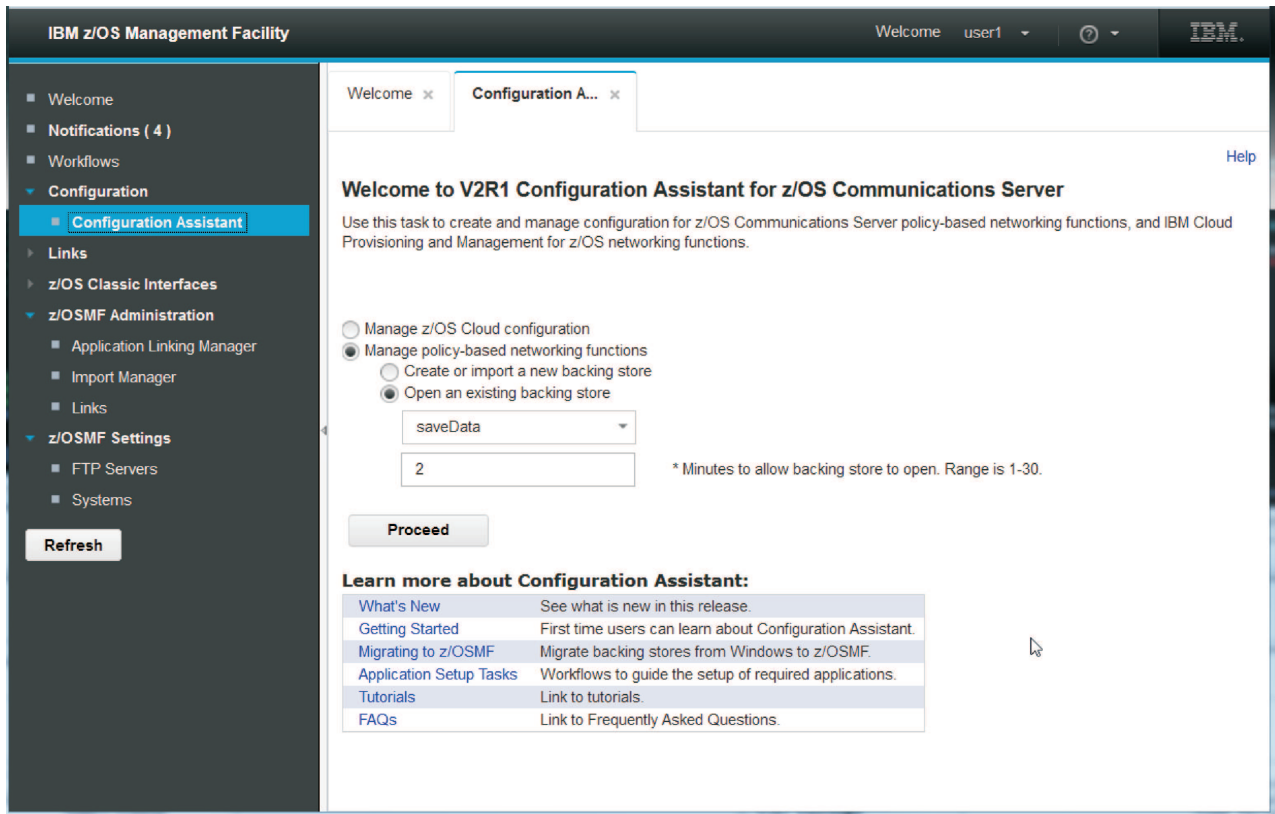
IBM z/OS Management Facility

Welcome user1

IBM.

Welcome

Notifications ( 4 )

Workflows

Configuration

Configuration Assistant

Links

z/OS Classic Interfaces

z/OSMF Administration

Application Linking Manager

Import Manager

Links

z/OSMF Settings

FTP Servers

Systems

Refresh

Welcome ×

Configuration A... ×

Help

Welcome to V2R1 Configuration Assistant for z/OS Communications Server

Use this task to create and manage configuration for z/OS Communications Server policy-based networking functions, and IBM Cloud Provisioning and Management for z/OS networking functions.

Manage z/OS Cloud configuration

Manage policy-based networking functions

Create or import a new backing store

Open an existing backing store

saveData

2

* Minutes to allow backing store to open. Range is 1-30.

Proceed

Learn more about Configuration Assistant:

| | |
|---|---|
| What's New | See what is new in this release. |
| Getting Started | First time users can learn about Configuration Assistant. |
| Migrating to z/OSMF | Migrate backing stores from Windows to z/OSMF. |
| Application Setup Tasks | Workflows to guide the setup of required applications. |
| Tutorials | Link to tutorials. |
| FAQs | Link to Frequently Asked Questions. |